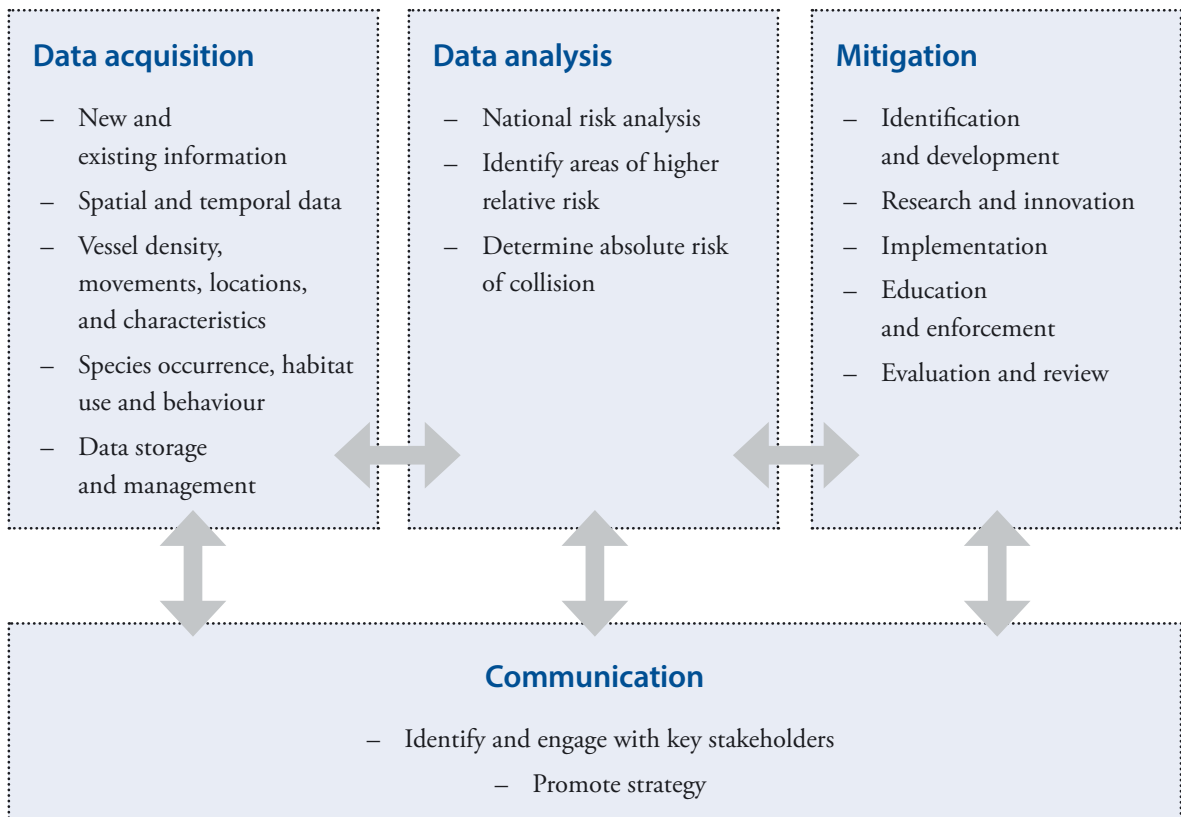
Data acquisition

– New and existing information
– Spatial and temporal data
– Vessel density, movements, locations, and characteristics
– Species occurrence, habitat use and behaviour
– Data storage and management

Data analysis

– National risk analysis
– Identify areas of higher relative risk
– Determine absolute risk of collision

Mitigation

– Identification and development
– Research and innovation
– Implementation
– Education and enforcement
– Evaluation and review

Communication

– Identify and engage with key stakeholders
– Promote strategy